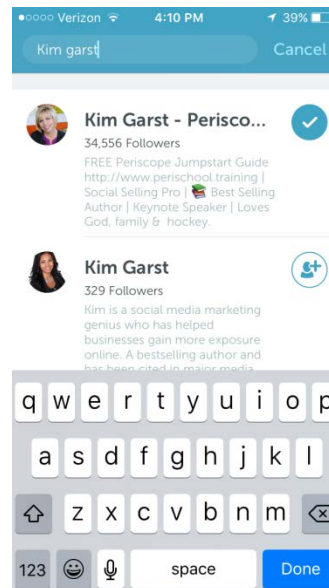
●○○○○ Verizon 4:10 PM 39%

Kim garst

Cancel

Kim Garst - Perisco...
34,556 Followers
FREE Periscope Jumpstart Guide http://www.perischool.training | Social Selling Pro | 📚 Best Selling Author | Keynote Speaker | Loves God, family & hockey.

Kim Garst
329 Followers
Kim is a social media marketing genius who has helped businesses gain more exposure online. A bestselling author and has been cited in major media

q w e r t y u i o p
a s d f g h j k l
z x c v b n m
123 space Done